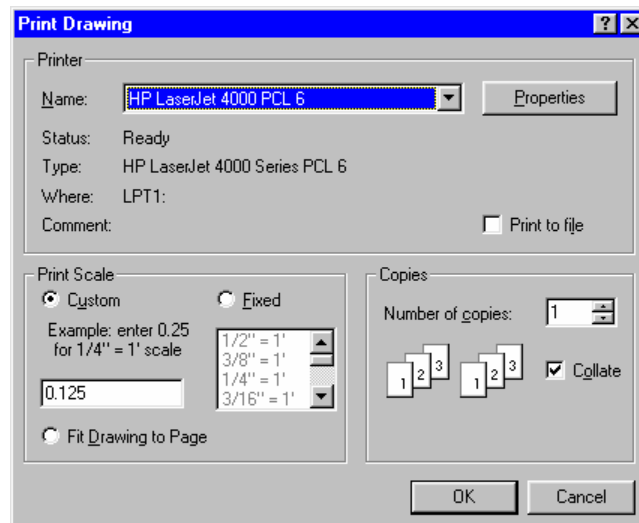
Print Drawing

?

X

Printer

Name: HP LaserJet 4000 PCL 6

Properties

Status: Ready

Type: HP LaserJet 4000 Series PCL 6

Where: LPT1:

Comment:

Print to file

Print Scale

Custom

Fixed

Example: enter 0.25 for 1/4'' = 1' scale

1/2'' = 1'
3/8'' = 1'
1/4'' = 1'
3/16'' = 1'

0.125

Fit Drawing to Page

Copies

Number of copies: 1

1 2 3

1 2 3

Collate

OK

Cancel